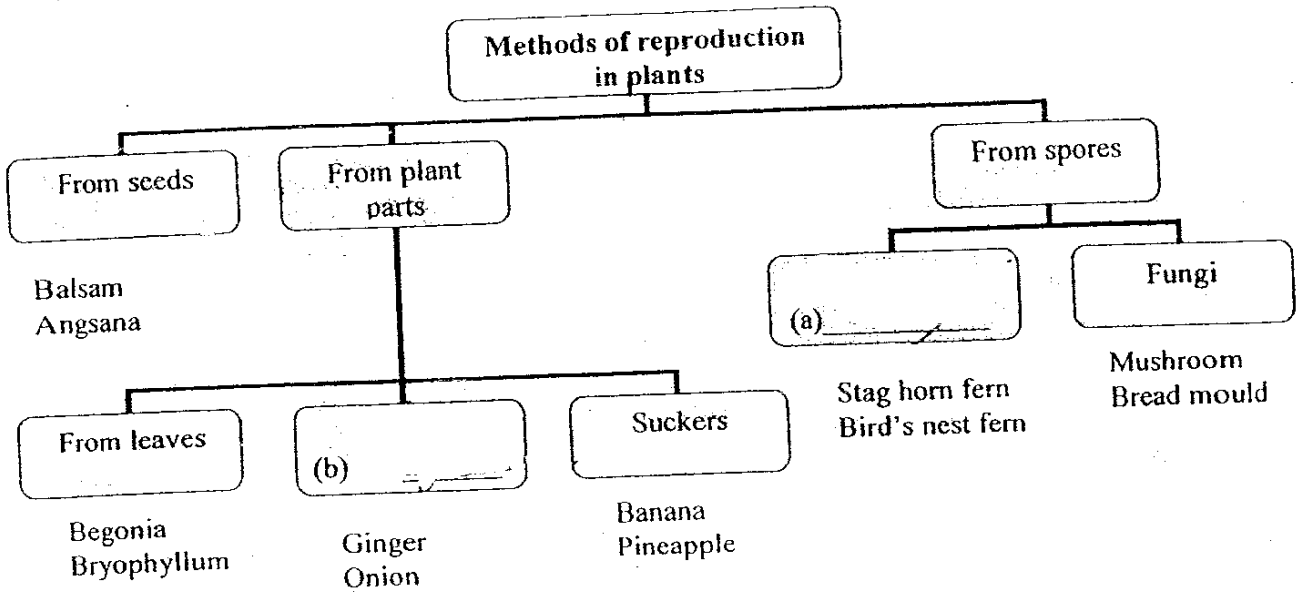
Methods of reproduction in plants

From seeds

Balsam
Angsana

From plant parts

From leaves

Begonia
Bryophyllum

(b) ________

Ginger
Onion

Suckers

Banana
Pineapple

From spores

(a) ________

Stag horn fern
Bird's nest fern

Fungi

Mushroom
Bread mould